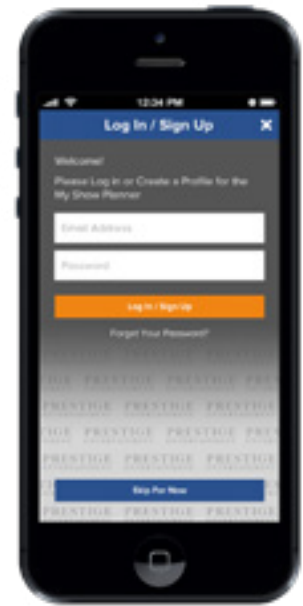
12:34 PM

Log In / Sign Up ✕

Welcome!

Please Log in or Create a Profile for the My Show Planner

Email Address

Password

Log In / Sign Up

Forgot Your Password?

PRESTIGE PRESTIGE PRESTIGE PRESTIGE
PRESTIGE PRESTIGE PRESTIGE PRESTIGE
PRESTIGE PRESTIGE PRESTIGE PRESTIGE
PRESTIGE PRESTIGE PRESTIGE PRESTIGE
PRESTIGE PRESTIGE PRESTIGE PRESTIGE

Skip For Now

PRESTIGE PRESTIGE PRESTIGE PRESTIGE